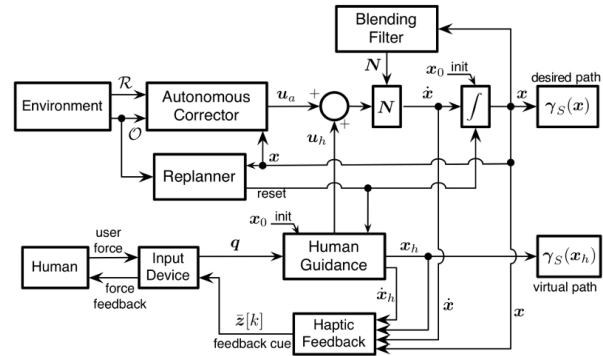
Blending Filter

$\boldsymbol{N}$

Environment

$\mathcal{R}$

$\mathcal{O}$

Autonomous Corrector

$\boldsymbol{u}_a$

$+$

$+$

$\boldsymbol{u}_h$

$\boldsymbol{N}$

$\dot{\boldsymbol{x}}$

$\boldsymbol{x}_0$ init

$\int$

$\boldsymbol{x}$

desired path

$\boldsymbol{\gamma}_S(\boldsymbol{x})$

$\boldsymbol{x}$

Replanner

reset

$\boldsymbol{x}_0$ init

user force

Human

Input Device

force feedback

$\boldsymbol{q}$

Human Guidance

$\boldsymbol{x}_h$

$\boldsymbol{\gamma}_S(\boldsymbol{x}_h)$

virtual path

$\dot{\boldsymbol{x}}_h$

$\dot{\boldsymbol{x}}$

$\boldsymbol{x}$

$\tilde{\boldsymbol{z}}[k]$

feedback cue

Haptic Feedback